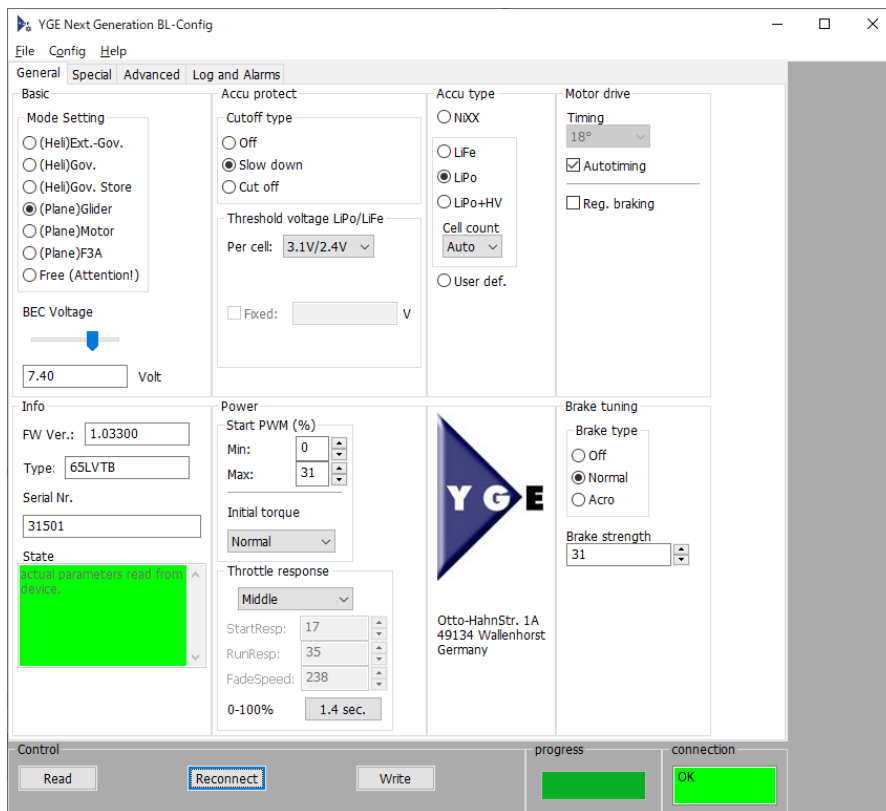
YGE Next Generation BL-Config

File Config Help

General Special Advanced Log and Alarms

Basic

Mode Setting
(Heli)Ext.-Gov.
(Heli)Gov.
(Heli)Gov. Store
(Plane)Glider
(Plane)Motor
(Plane)F3A
Free (Attention!)

BEC Voltage
7.40 Volt

Accu protect
Cutoff type
Off
Slow down
Cut off

Threshold voltage LiPo/LiFe
Per cell: 3.1V/2.4V
Fixed: V

Accu type
NiXX
LiFe
LiPo
LiPo+HV
Cell count
Auto
User def.

Motor drive
Timing
18°
Autotiming
Reg. braking

Info
FW Ver.: 1.03300
Type: 65LVTB
Serial Nr.
31501
State
actual parameters read from device.

Power
Start PWM (%)
Min: 0
Max: 31
Initial torque
Normal
Throttle response
Middle
StartResp: 17
RunResp: 35
FadeSpeed: 238
0-100% 1.4 sec.

YGE
Otto-Hahn­Str. 1A
49134 Wallenhorst
Germany

Brake tuning
Brake type
Off
Normal
Acro
Brake strength
31

Control
Read Reconnect Write

progress

connection
OK